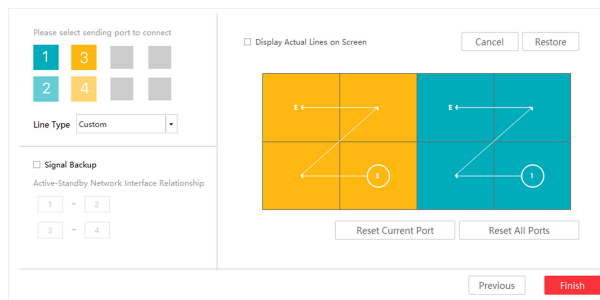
Please select sending port to connect

1 3

2 4

Line Type Custom

Signal Backup

Active-Standby Network Interface Relationship

1 – 2

3 – 4

Display Actual Lines on Screen

Cancel Restore

E

3

E

1

Reset Current Port Reset All Ports

Previous Finish